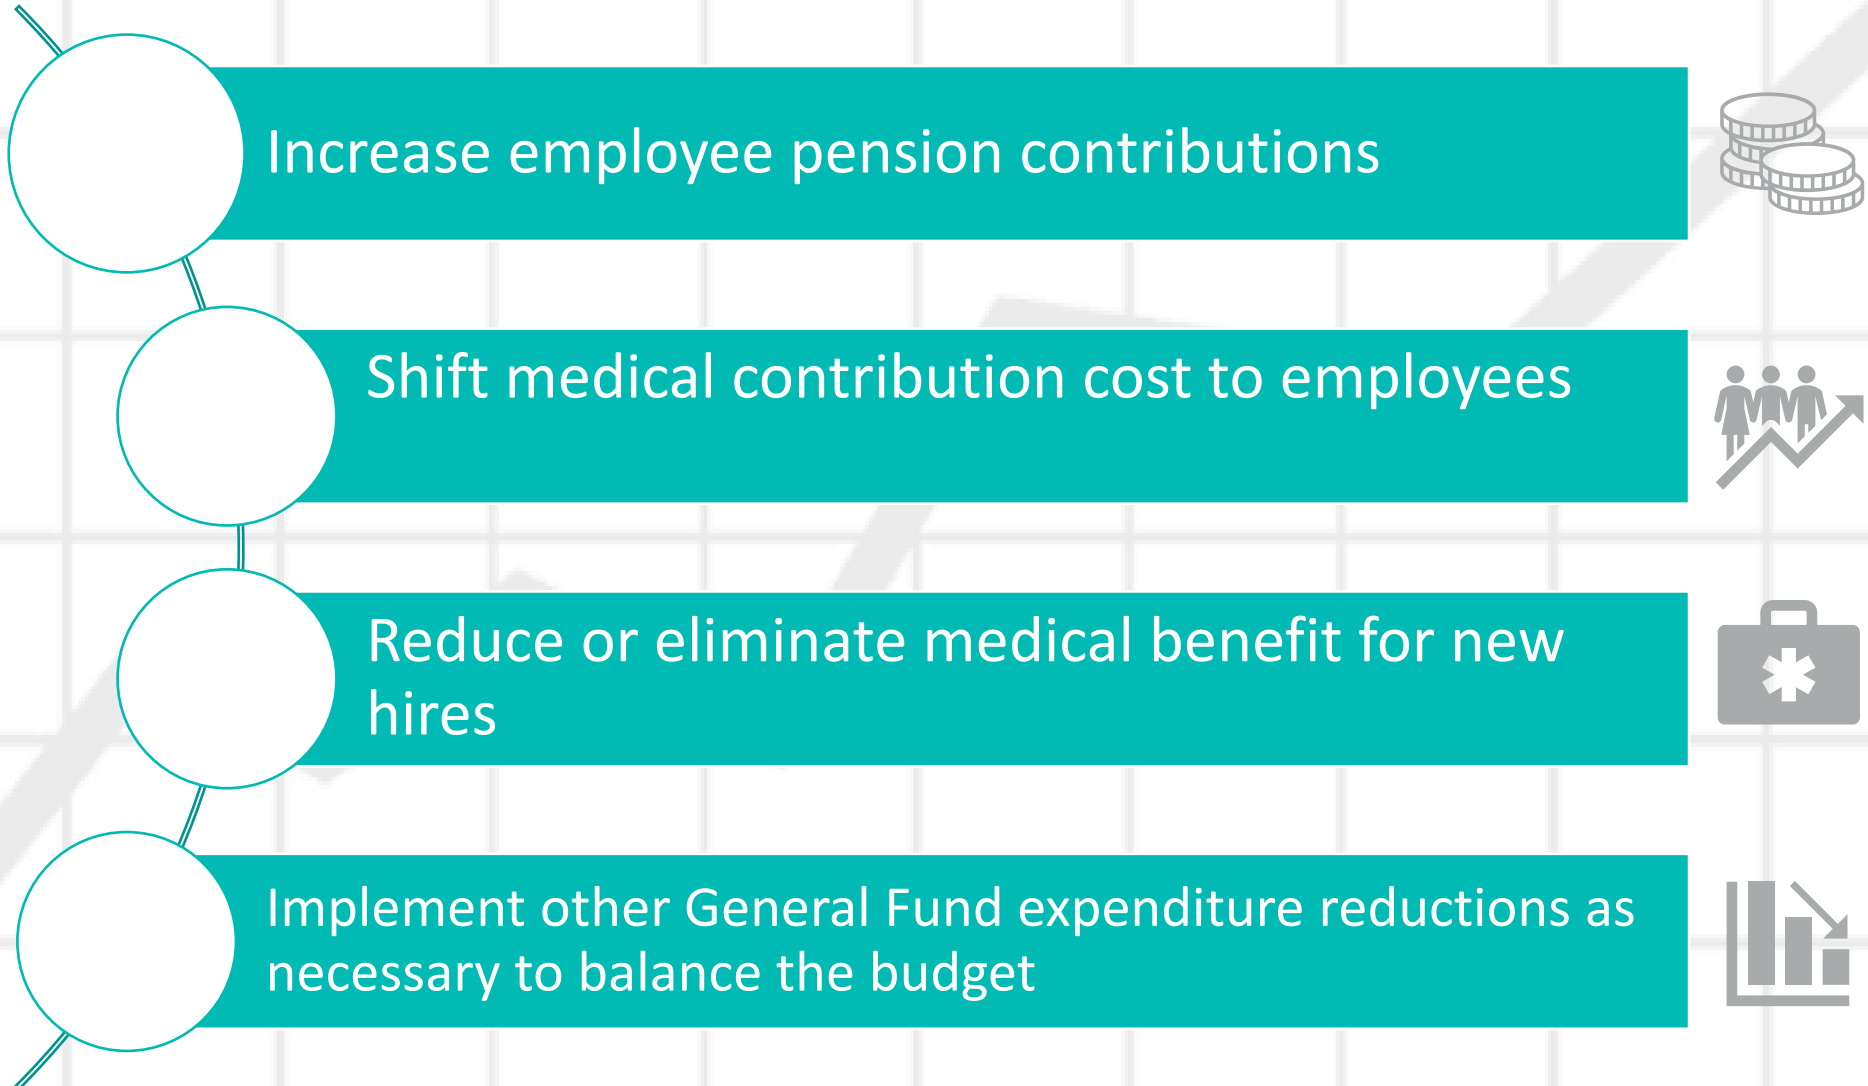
Increase employee pension contributions

Shift medical contribution cost to employees

Reduce or eliminate medical benefit for new hires

Implement other General Fund expenditure reductions as necessary to balance the budget